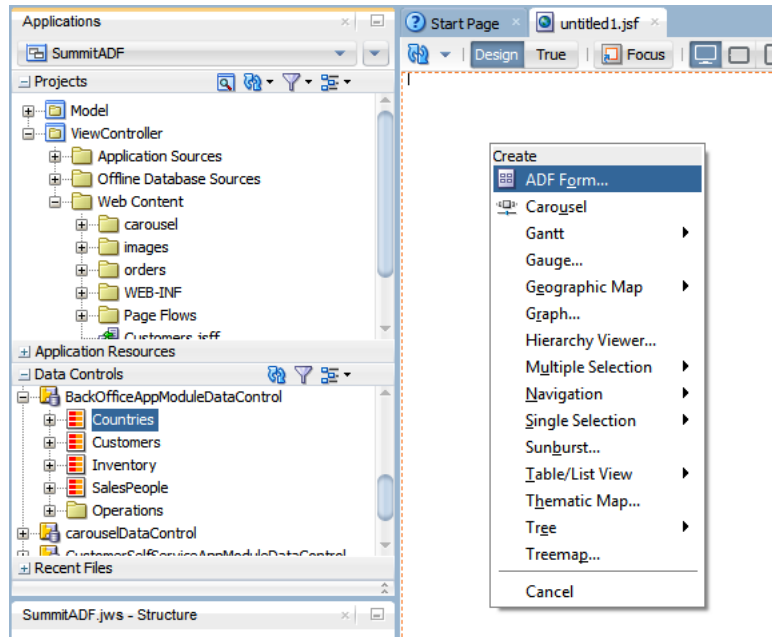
Applications

SummitADF

Projects

Model

ViewController

Application Sources

Offline Database Sources

Web Content

carousel

images

orders

WEB-INF

Page Flows

Customers.jsff

Application Resources

Data Controls

BackOfficeAppModuleDataControl

Countries

Customers

Inventory

SalesPeople

Operations

carouselDataControl

CustomerSelfServiceAppModuleDataControl

Recent Files

SummitADF.jws - Structure

Start Page

untitled1.jsf

Design

True

Focus

Create

ADF Form...

Carousel

Gantt

Gauge...

Geographic Map

Graph...

Hierarchy Viewer...

Multiple Selection

Navigation

Single Selection

Sunburst...

Table/List View

Thematic Map...

Tree

Treemap...

Cancel